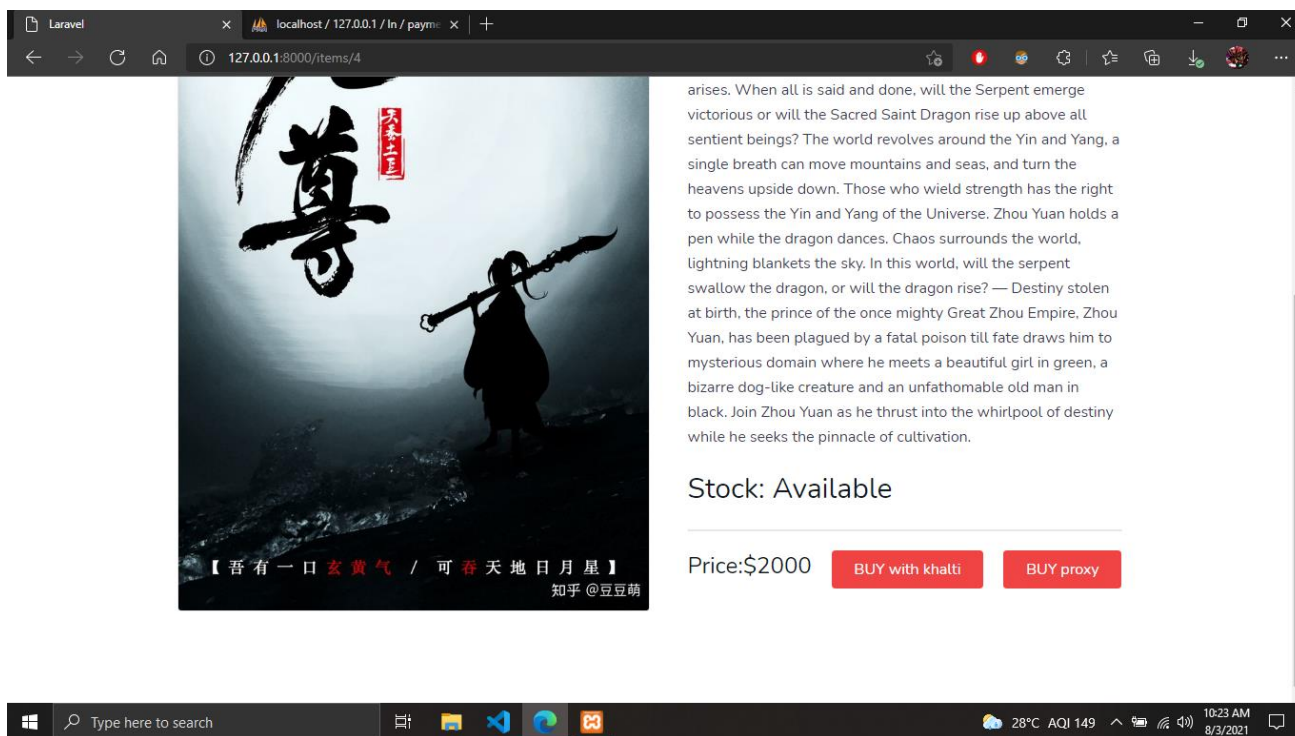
Laravel
localhost / 127.0.0.1 / ln / payme
127.0.0.1:8000/items/4

尊
天蚕土豆

arises. When all is said and done, will the Serpent emerge victorious or will the Sacred Saint Dragon rise up above all sentient beings? The world revolves around the Yin and Yang, a single breath can move mountains and seas, and turn the heavens upside down. Those who wield strength has the right to possess the Yin and Yang of the Universe. Zhou Yuan holds a pen while the dragon dances. Chaos surrounds the world, lightning blankets the sky. In this world, will the serpent swallow the dragon, or will the dragon rise? — Destiny stolen at birth, the prince of the once mighty Great Zhou Empire, Zhou Yuan, has been plagued by a fatal poison till fate draws him to mysterious domain where he meets a beautiful girl in green, a bizarre dog-like creature and an unfathomable old man in black. Join Zhou Yuan as he thrust into the whirlpool of destiny while he seeks the pinnacle of cultivation.

Stock: Available

【吾有一口玄黄气 / 可吞天地日月星】
知乎 @豆豆萌

Price:$2000
BUY with khalti
BUY proxy

Type here to search
28°C AQI 149
10:23 AM
8/3/2021